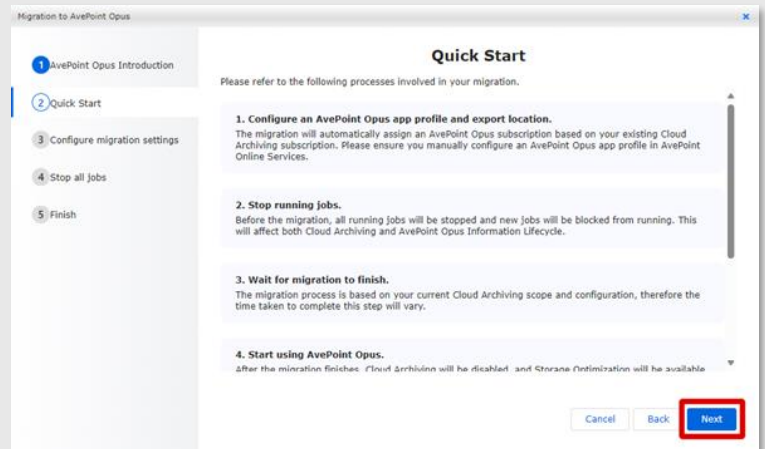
Migration to AvePoint Opus

×

1 AvePoint Opus Introduction

2 Quick Start

3 Configure migration settings

4 Stop all jobs

5 Finish

Quick Start

Please refer to the following processes involved in your migration.

1. Configure an AvePoint Opus app profile and export location.

The migration will automatically assign an AvePoint Opus subscription based on your existing Cloud Archiving subscription. Please ensure you manually configure an AvePoint Opus app profile in AvePoint Online Services.

2. Stop running jobs.

Before the migration, all running jobs will be stopped and new jobs will be blocked from running. This will affect both Cloud Archiving and AvePoint Opus Information Lifecycle.

3. Wait for migration to finish.

The migration process is based on your current Cloud Archiving scope and configuration, therefore the time taken to complete this step will vary.

4. Start using AvePoint Opus.

After the migration finishes, Cloud Archiving will be disabled, and Storage Optimization will be available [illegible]

Cancel

Back

Next